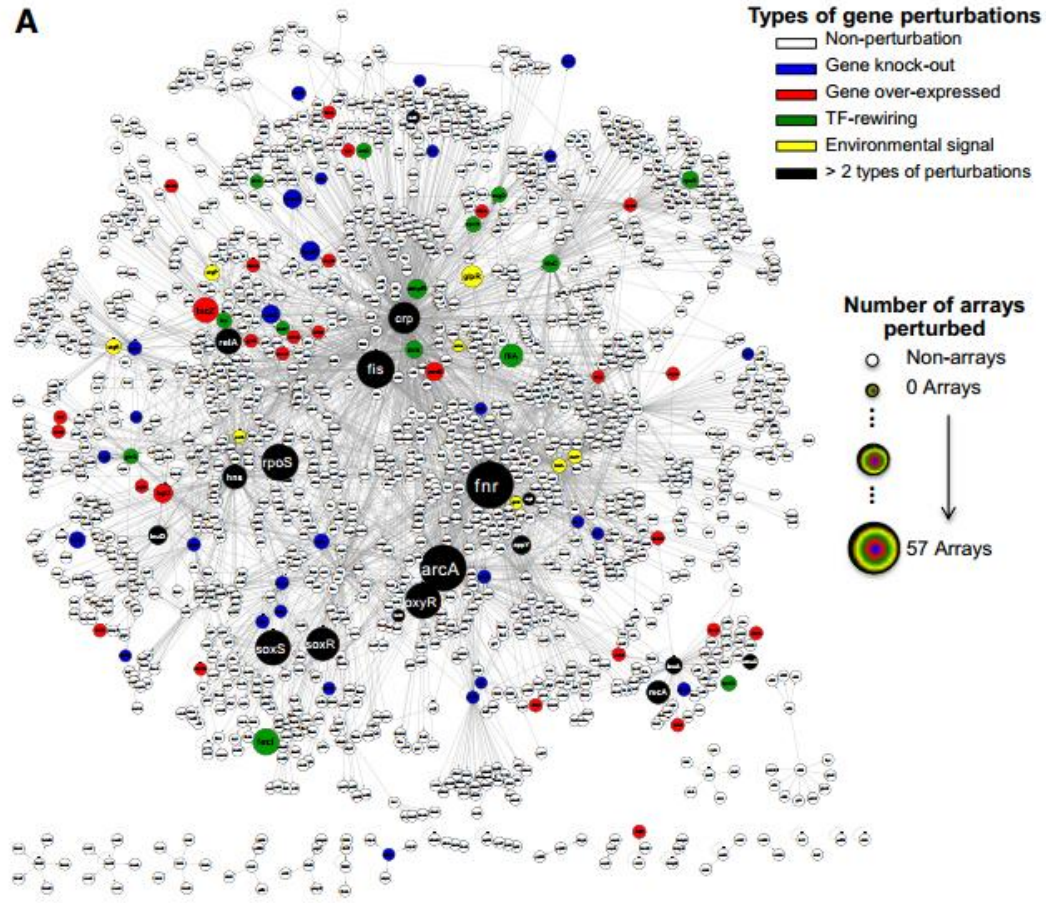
A

Types of gene perturbations
Non-perturbation
Gene knock-out
Gene over-expressed
TF-rewiring
Environmental signal
> 2 types of perturbations

Number of arrays perturbed
Non-arrays
0 Arrays
57 Arrays

crp
relA
fis
rpoS
hns
fnr
arcA
oxyR
soxS
soxR
recA
lexA
rbsA
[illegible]